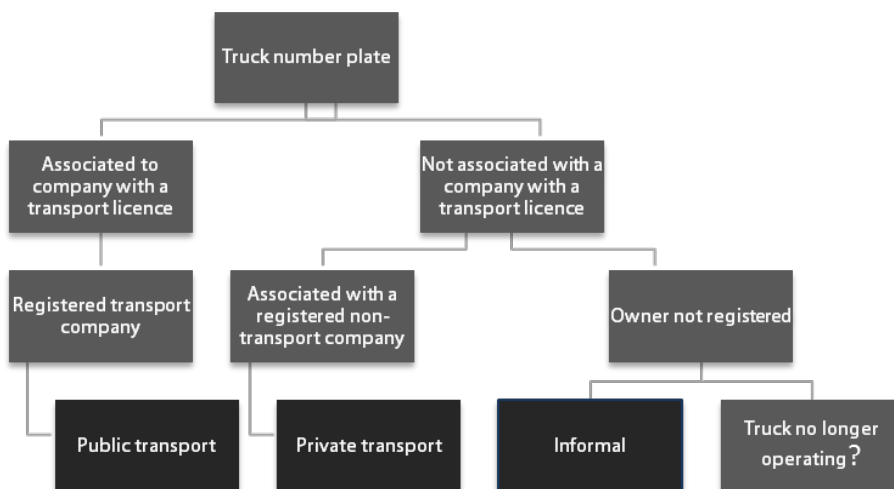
Truck number plate

Associated to company with a transport licence

Not associated with a company with a transport licence

Registered transport company

Associated with a registered non-transport company

Owner not registered

Public transport

Private transport

Informal

Truck no longer operating?